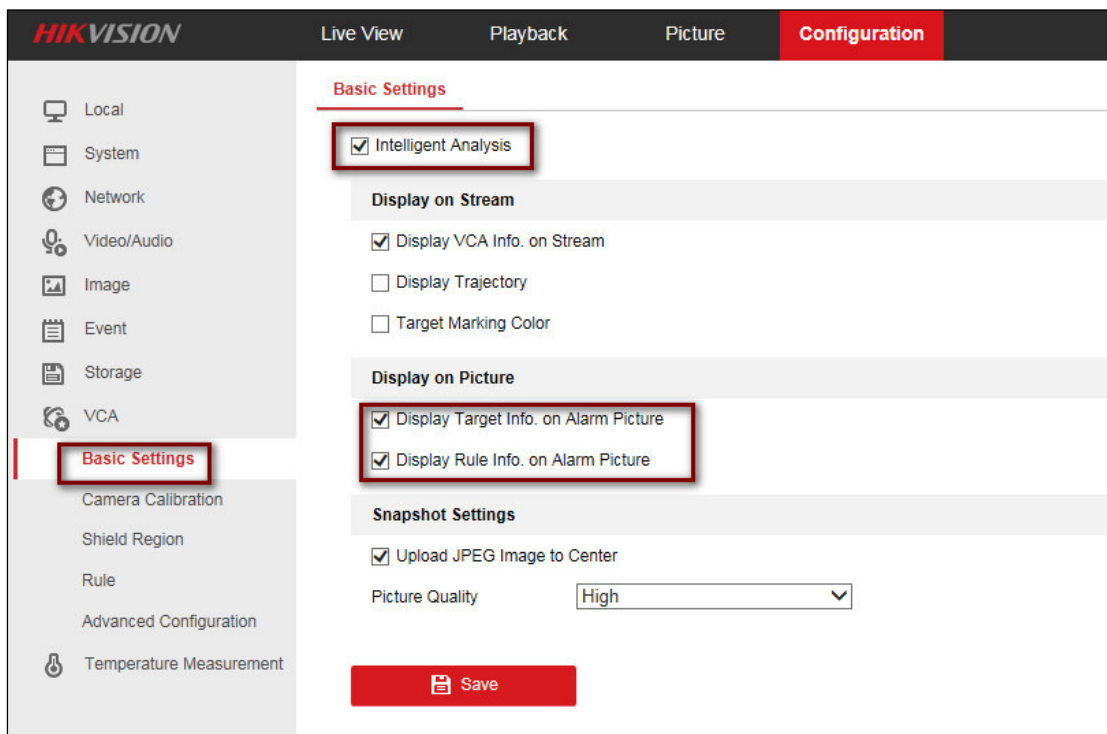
HIKVISION
Live View
Playback
Picture
Configuration

Local
System
Network
Video/Audio
Image
Event
Storage
VCA
Basic Settings
Camera Calibration
Shield Region
Rule
Advanced Configuration
Temperature Measurement

Basic Settings

Intelligent Analysis

Display on Stream

Display VCA Info. on Stream

Display Trajectory

Target Marking Color

Display on Picture

Display Target Info. on Alarm Picture

Display Rule Info. on Alarm Picture

Snapshot Settings

Upload JPEG Image to Center

Picture Quality High

Save